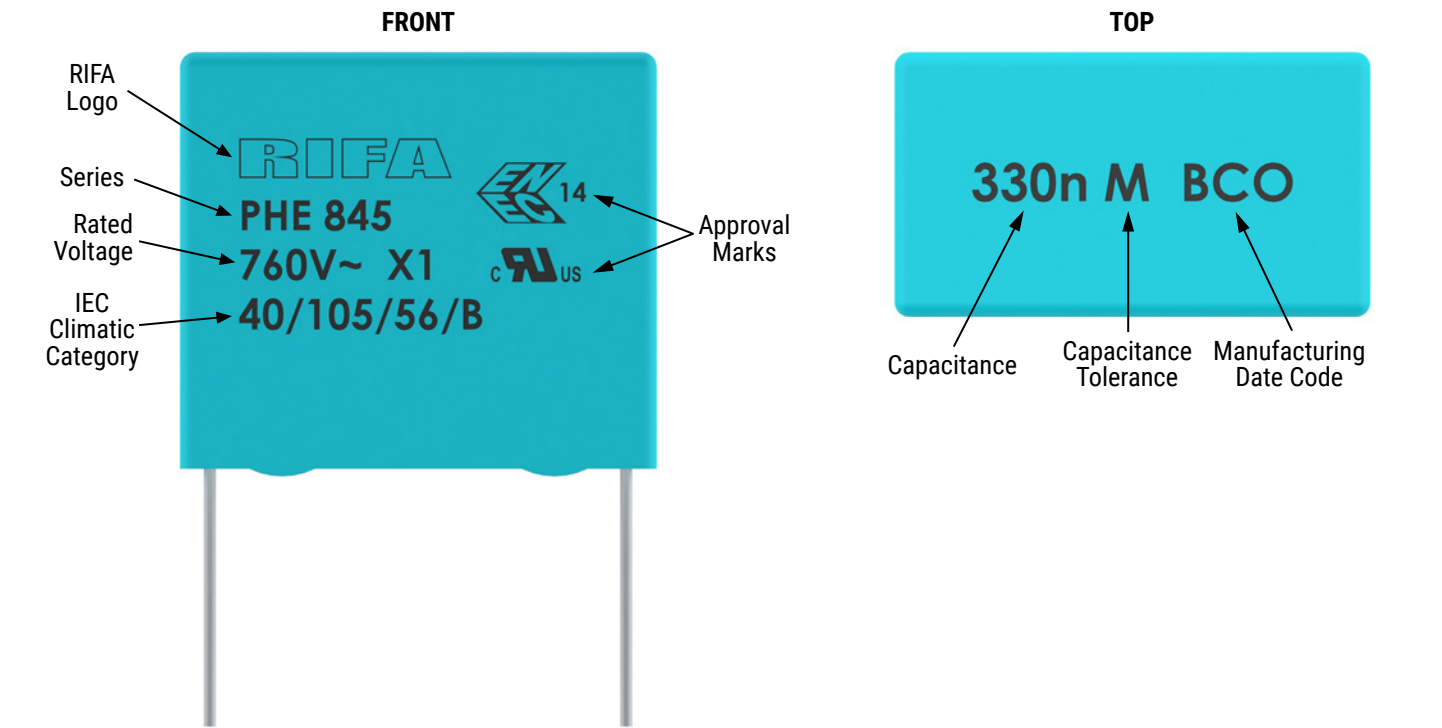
FRONT

RIFA Logo

Series

Rated Voltage

IEC Climatic Category

RIFA

PHE 845

760V~ X1

40/105/56/B

EN EC 14

c US

Approval Marks

TOP

330n M BCO

Capacitance

Capacitance Tolerance

Manufacturing Date Code